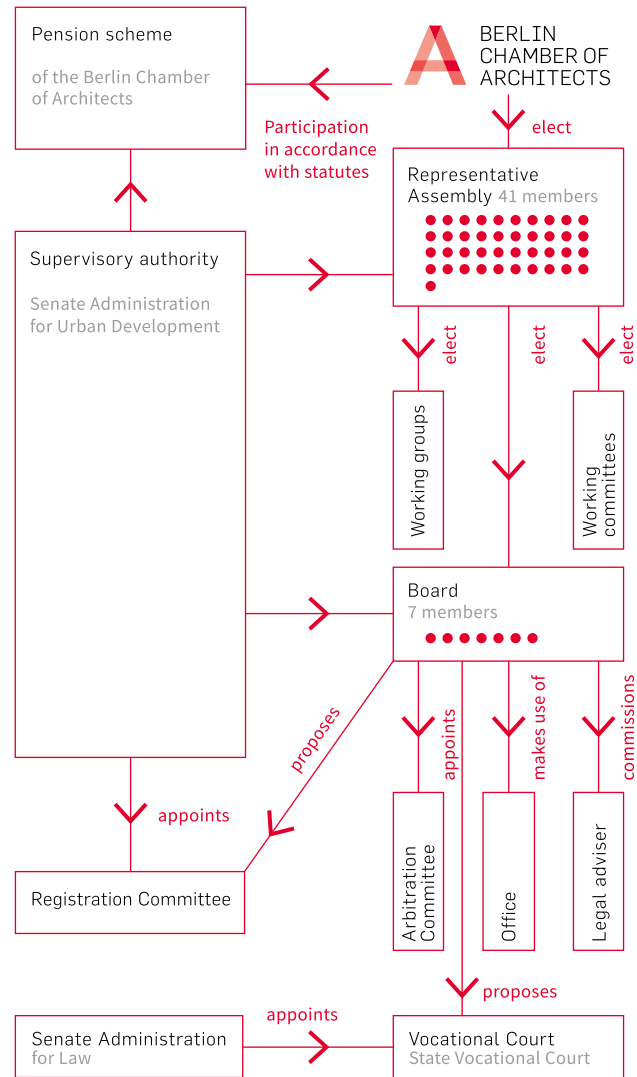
Pension scheme

of the Berlin Chamber of Architects

BERLIN CHAMBER OF ARCHITECTS

Participation in accordance with statutes

elect

Representative Assembly 41 members

Supervisory authority

Senate Administration for Urban Development

elect

elect

elect

Working groups

Working committees

Board
7 members

proposes

appoints

makes use of

commissions

appoints

Registration Committee

Arbitration Committee

Office

Legal adviser

proposes

Senate Administration for Law

appoints

Vocational Court
State Vocational Court